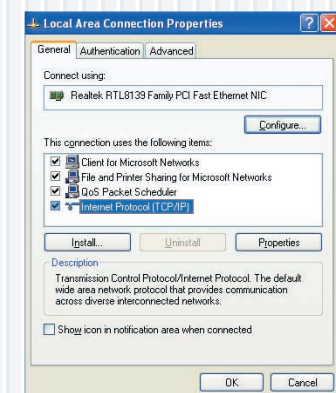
Local Area Connection Properties

General | Authentication | Advanced

Connect using:

Realtek RTL8139 Family PCI Fast Ethernet NIC

Configure...

This connection uses the following items:

Client for Microsoft Networks
File and Printer Sharing for Microsoft Networks
QoS Packet Scheduler
Internet Protocol (TCP/IP)

Install... | Uninstall | Properties

Description

Transmission Control Protocol/Internet Protocol. The default wide area network protocol that provides communication across diverse interconnected networks.

Show icon in notification area when connected

OK | Cancel